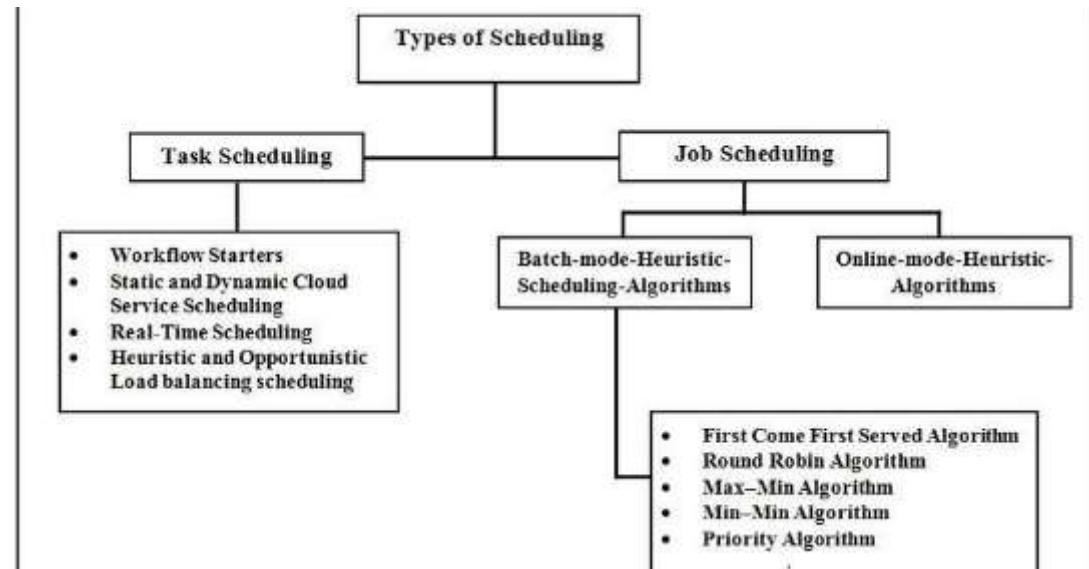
Types of Scheduling

Task Scheduling

Job Scheduling

- Workflow Starters
- Static and Dynamic Cloud Service Scheduling
- Real-Time Scheduling
- Heuristic and Opportunistic Load balancing scheduling

Batch-mode-Heuristic-Scheduling-Algorithms

Online-mode-Heuristic-Algorithms

- First Come First Served Algorithm
- Round Robin Algorithm
- Max–Min Algorithm
- Min–Min Algorithm
- Priority Algorithm